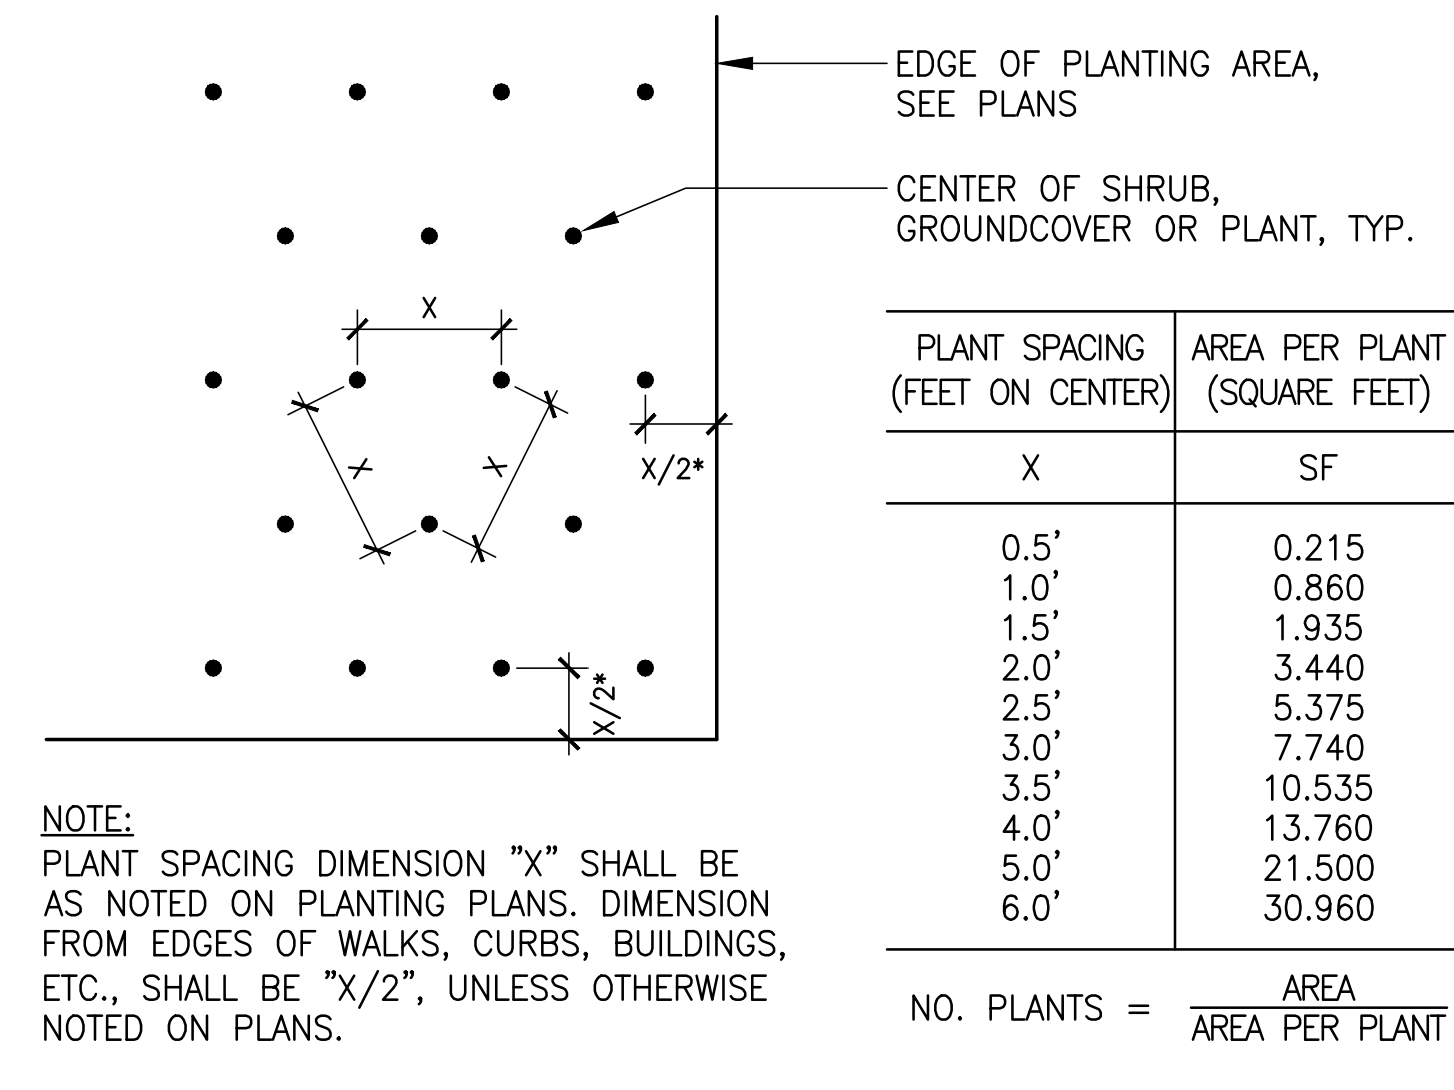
EDGE OF PLANTING AREA, SEE PLANS

CENTER OF SHRUB, GROUNDCOVER OR PLANT, TYP.

X

X/2*

X/2*

| PLANT SPACING (FEET ON CENTER) | AREA PER PLANT (SQUARE FEET) |
|---|---|
| X | SF |
| 0.5' | 0.215 |
| 1.0' | 0.860 |
| 1.5' | 1.935 |
| 2.0' | 3.440 |
| 2.5' | 5.375 |
| 3.0' | 7.740 |
| 3.5' | 10.535 |
| 4.0' | 13.760 |
| 5.0' | 21.500 |
| 6.0' | 30.960 |

NO. PLANTS = $\frac{\text{AREA}}{\text{AREA PER PLANT}}$

NOTE:
PLANT SPACING DIMENSION "X" SHALL BE AS NOTED ON PLANTING PLANS. DIMENSION FROM EDGES OF WALKS, CURBS, BUILDINGS, ETC., SHALL BE "X/2", UNLESS OTHERWISE NOTED ON PLANS.